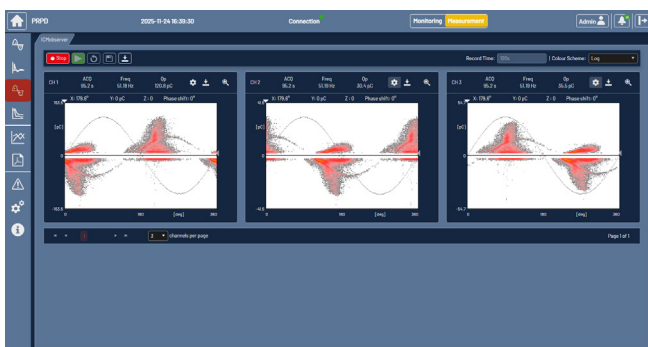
PRPD

2025-11-24 16:39:30

Connection

Monitoring Measurement

Admin

ICMobserver

Stop

Record Time: 120s

Colour Scheme: Log

| CH 1 | ACQ 95.2 s | Freq 51.18 Hz | Qp 120.8 pC |
|---|---|---|---|

X: 178.8° Y: 0 pC Z: 0 Phase shift: 0°

103.6

[pC]

0

-103.6

0 180 [deg] 360

| CH 2 | ACQ 95.2 s | Freq 51.18 Hz | Qp 30.4 pC |
|---|---|---|---|

X: 178.8° Y: 0 pC Z: 0 Phase shift: 0°

41.6

[pC]

0

-41.6

0 180 [deg] 360

| CH 3 | ACQ 95.2 s | Freq 51.18 Hz | Qp 35.5 pC |
|---|---|---|---|

X: 178.8° Y: 0 pC Z: 0 Phase shift: 0°

54.7

[pC]

0

-54.7

0 180 [deg] 360

3 channels per page

Page 1 of 1